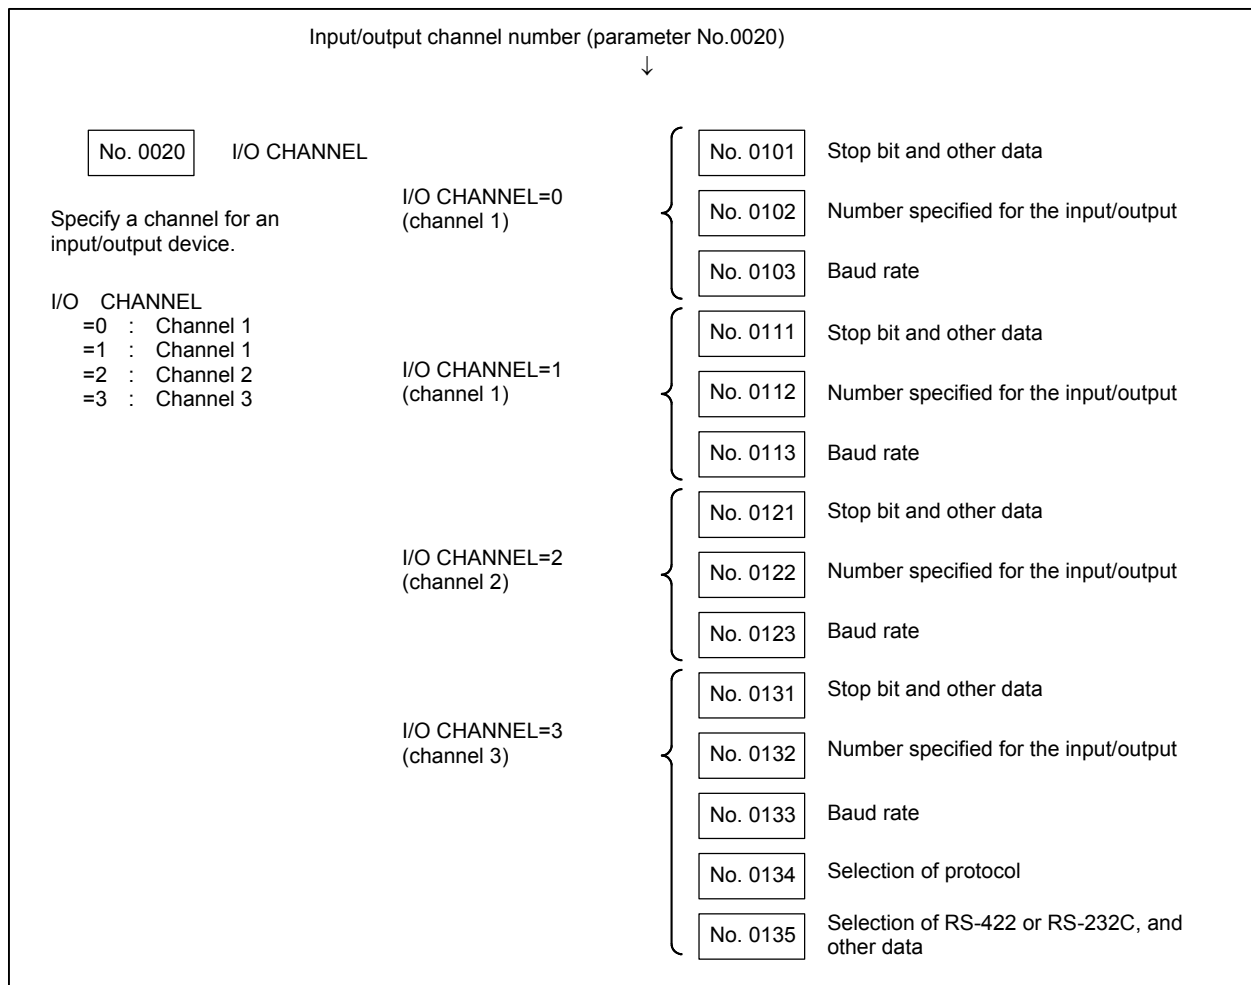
Input/output channel number (parameter No.0020)
↓

No. 0020 I/O CHANNEL

Specify a channel for an input/output device.

I/O CHANNEL
=0 : Channel 1
=1 : Channel 1
=2 : Channel 2
=3 : Channel 3

I/O CHANNEL=0
(channel 1)

No. 0101 Stop bit and other data
No. 0102 Number specified for the input/output
No. 0103 Baud rate

I/O CHANNEL=1
(channel 1)

No. 0111 Stop bit and other data
No. 0112 Number specified for the input/output
No. 0113 Baud rate

I/O CHANNEL=2
(channel 2)

No. 0121 Stop bit and other data
No. 0122 Number specified for the input/output
No. 0123 Baud rate

I/O CHANNEL=3
(channel 3)

No. 0131 Stop bit and other data
No. 0132 Number specified for the input/output
No. 0133 Baud rate
No. 0134 Selection of protocol
No. 0135 Selection of RS-422 or RS-232C, and other data